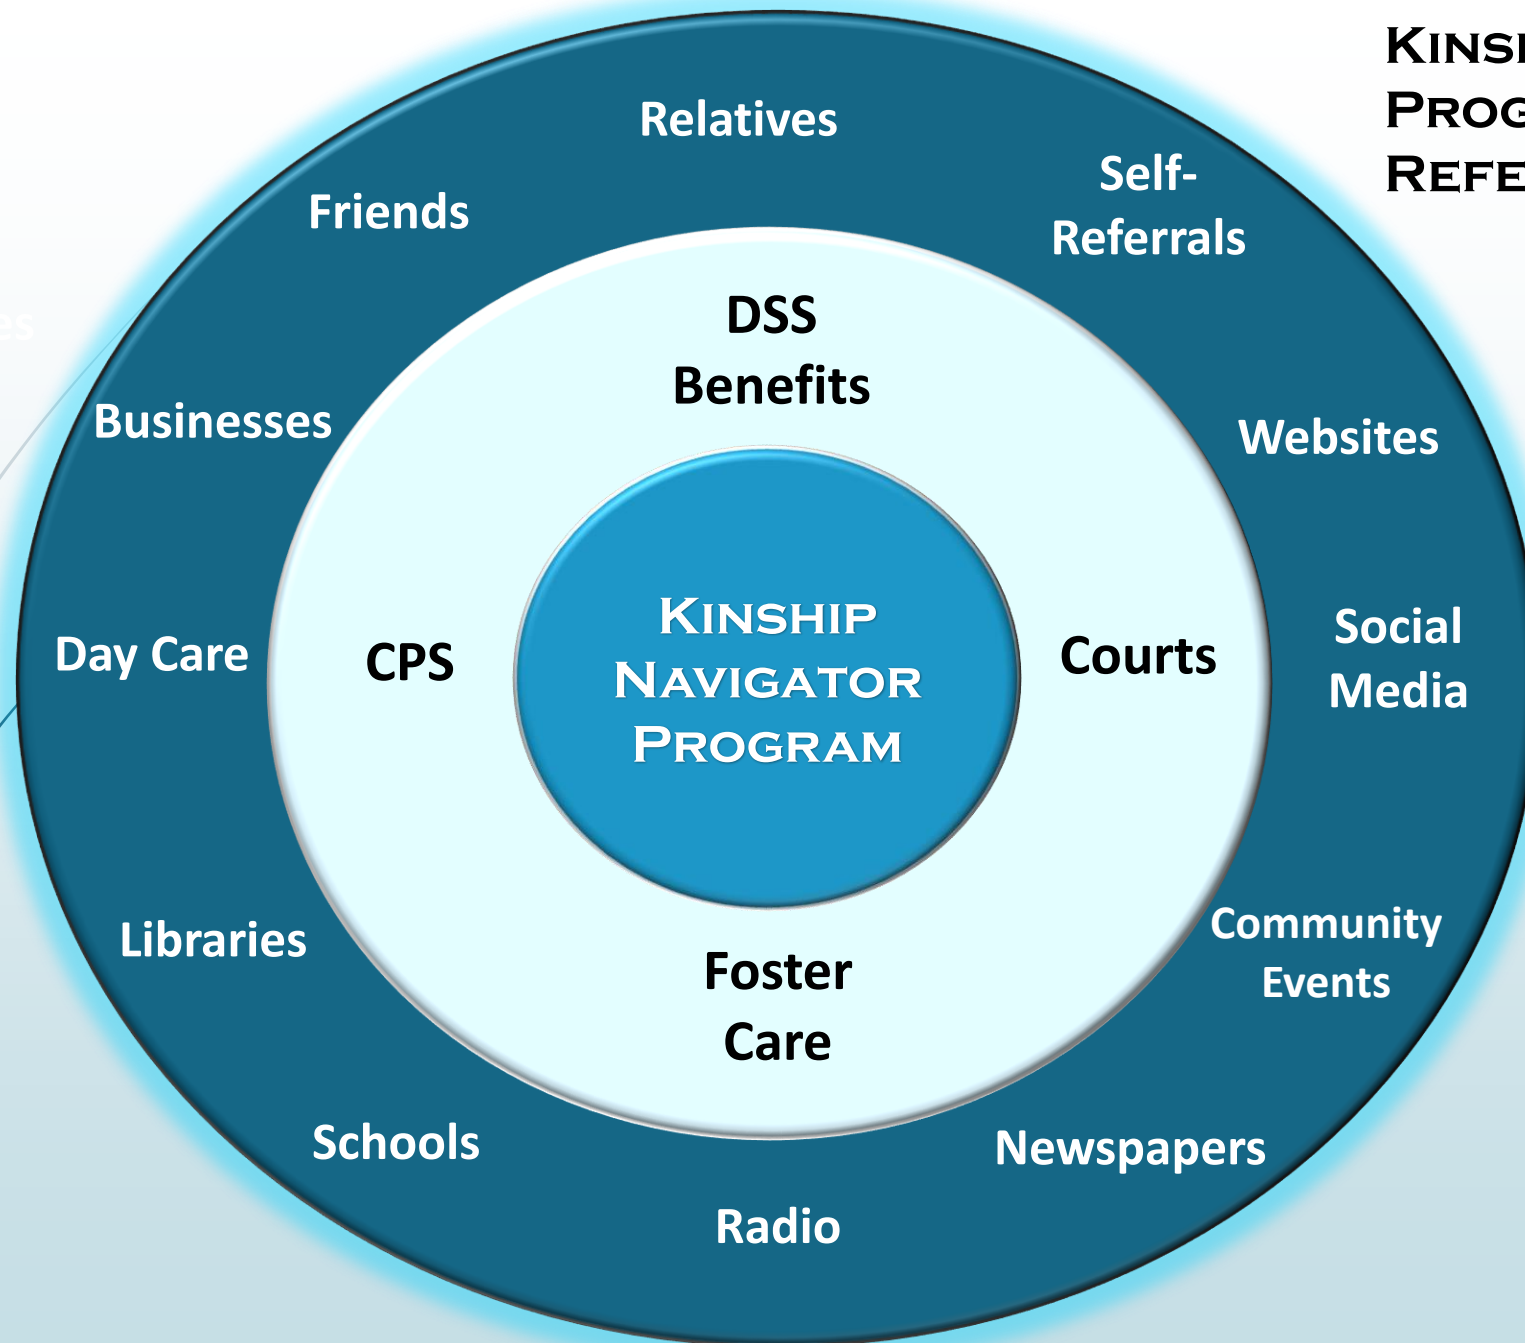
Kinsh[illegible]
Prog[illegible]
Refe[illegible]

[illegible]es

Relatives

Friends

Self-Referrals

DSS Benefits

Businesses

Websites

Day Care

CPS

Kinship Navigator Program

Courts

Social Media

Libraries

Community Events

Foster Care

Schools

Newspapers

Radio